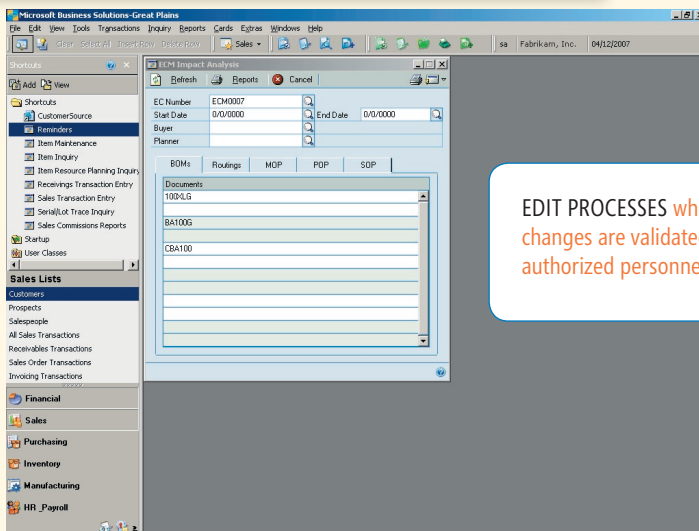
Microsoft Business Solutions-Great Plains

File Edit View Tools Transactions Inquiry Reports Cards Extras Windows Help

Clear Select All Insert Row Delete Row Sales sa Fabrikam, Inc. 04/12/2007

Shortcuts

Add View

Shortcuts
CustomerSource
Reminders
Item Maintenance
Item Inquiry
Item Resource Planning Inquiry
Receivings Transaction Entry
Sales Transaction Entry
Serial/Lot Trace Inquiry
Sales Commissions Reports
Startup
User Classes

Sales Lists
Customers
Prospects
Salespeople
All Sales Transactions
Receivables Transactions
Sales Order Transactions
Invoicing Transactions

Financial
Sales
Purchasing
Inventory
Manufacturing
HR_Payroll

ECM Impact Analysis

Refresh Reports Cancel

EC Number ECM0007
Start Date 0/0/0000 End Date 0/0/0000
Buyer
Planner

BOMs Routings MOP POP SOP

Documents
100XLG
BA100G
CBA100

EDIT PROCESSES wh
changes are validate
authorized personne